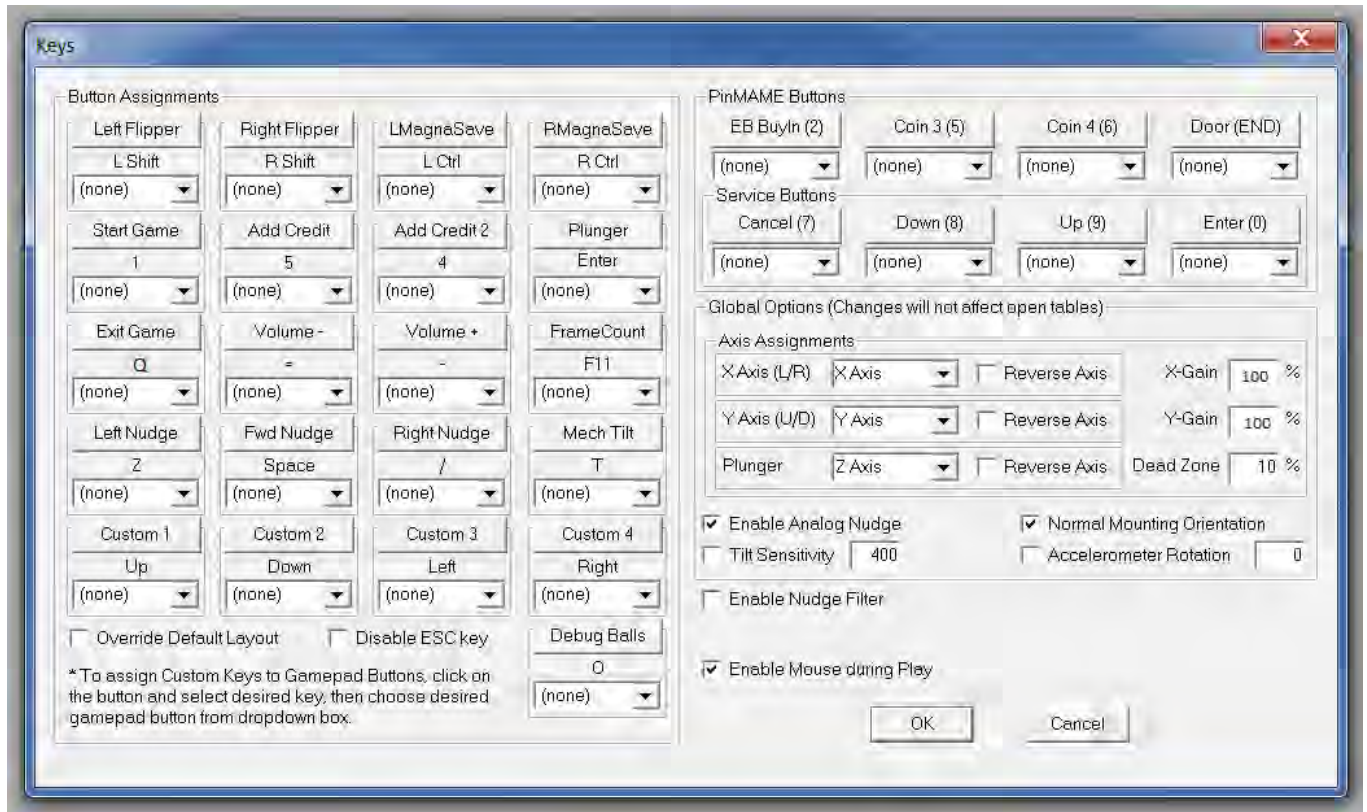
Keys

Button Assignments

Left Flipper
L Shift
(none)

Right Flipper
R Shift
(none)

LMagnaSave
L Ctrl
(none)

RMagnaSave
R Ctrl
(none)

Start Game
1
(none)

Add Credit
5
(none)

Add Credit 2
4
(none)

Plunger
Enter
(none)

Exit Game
Q
(none)

Volume -
=
(none)

Volume +
-
(none)

FrameCount
F11
(none)

Left Nudge
Z
(none)

Fwd Nudge
Space
(none)

Right Nudge
/
(none)

Mech Tilt
T
(none)

Custom 1
Up
(none)

Custom 2
Down
(none)

Custom 3
Left
(none)

Custom 4
Right
(none)

Override Default Layout

Disable ESC key

Debug Balls
O
(none)

*To assign Custom Keys to Gamepad Buttons, click on the button and select desired key, then choose desired gamepad button from dropdown box.

PinMAME Buttons

EB BuyIn (2)
(none)

Coin 3 (5)
(none)

Coin 4 (6)
(none)

Door (END)
(none)

Service Buttons

Cancel (7)
(none)

Down (8)
(none)

Up (9)
(none)

Enter (0)
(none)

Global Options (Changes will not affect open tables)

Axis Assignments

X Axis (L/R) X Axis Reverse Axis X-Gain 100 %

Y Axis (U/D) Y Axis Reverse Axis Y-Gain 100 %

Plunger Z Axis Reverse Axis Dead Zone 10 %

Enable Analog Nudge

Normal Mounting Orientation

Tilt Sensitivity 400

Accelerometer Rotation 0

Enable Nudge Filter

Enable Mouse during Play

OK

Cancel